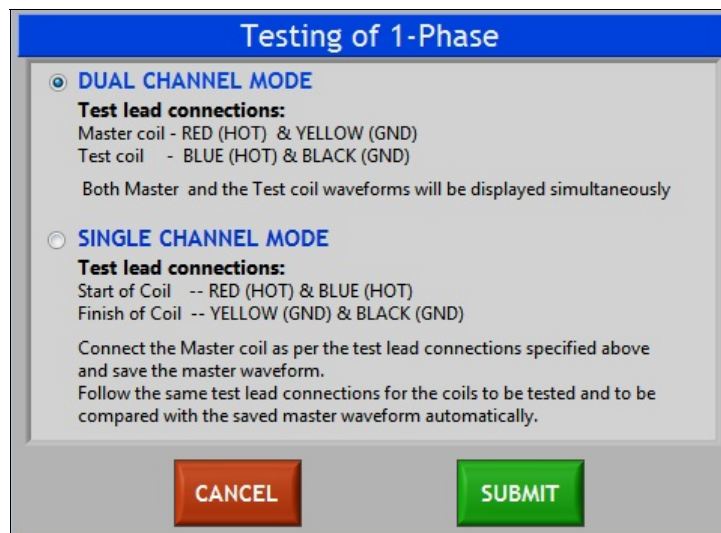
Testing of 1-Phase

DUAL CHANNEL MODE

Test lead connections:
Master coil - RED (HOT) & YELLOW (GND)
Test coil - BLUE (HOT) & BLACK (GND)

Both Master and the Test coil waveforms will be displayed simultaneously

SINGLE CHANNEL MODE

Test lead connections:
Start of Coil -- RED (HOT) & BLUE (HOT)
Finish of Coil -- YELLOW (GND) & BLACK (GND)

Connect the Master coil as per the test lead connections specified above and save the master waveform.
Follow the same test lead connections for the coils to be tested and to be compared with the saved master waveform automatically.

CANCEL

SUBMIT